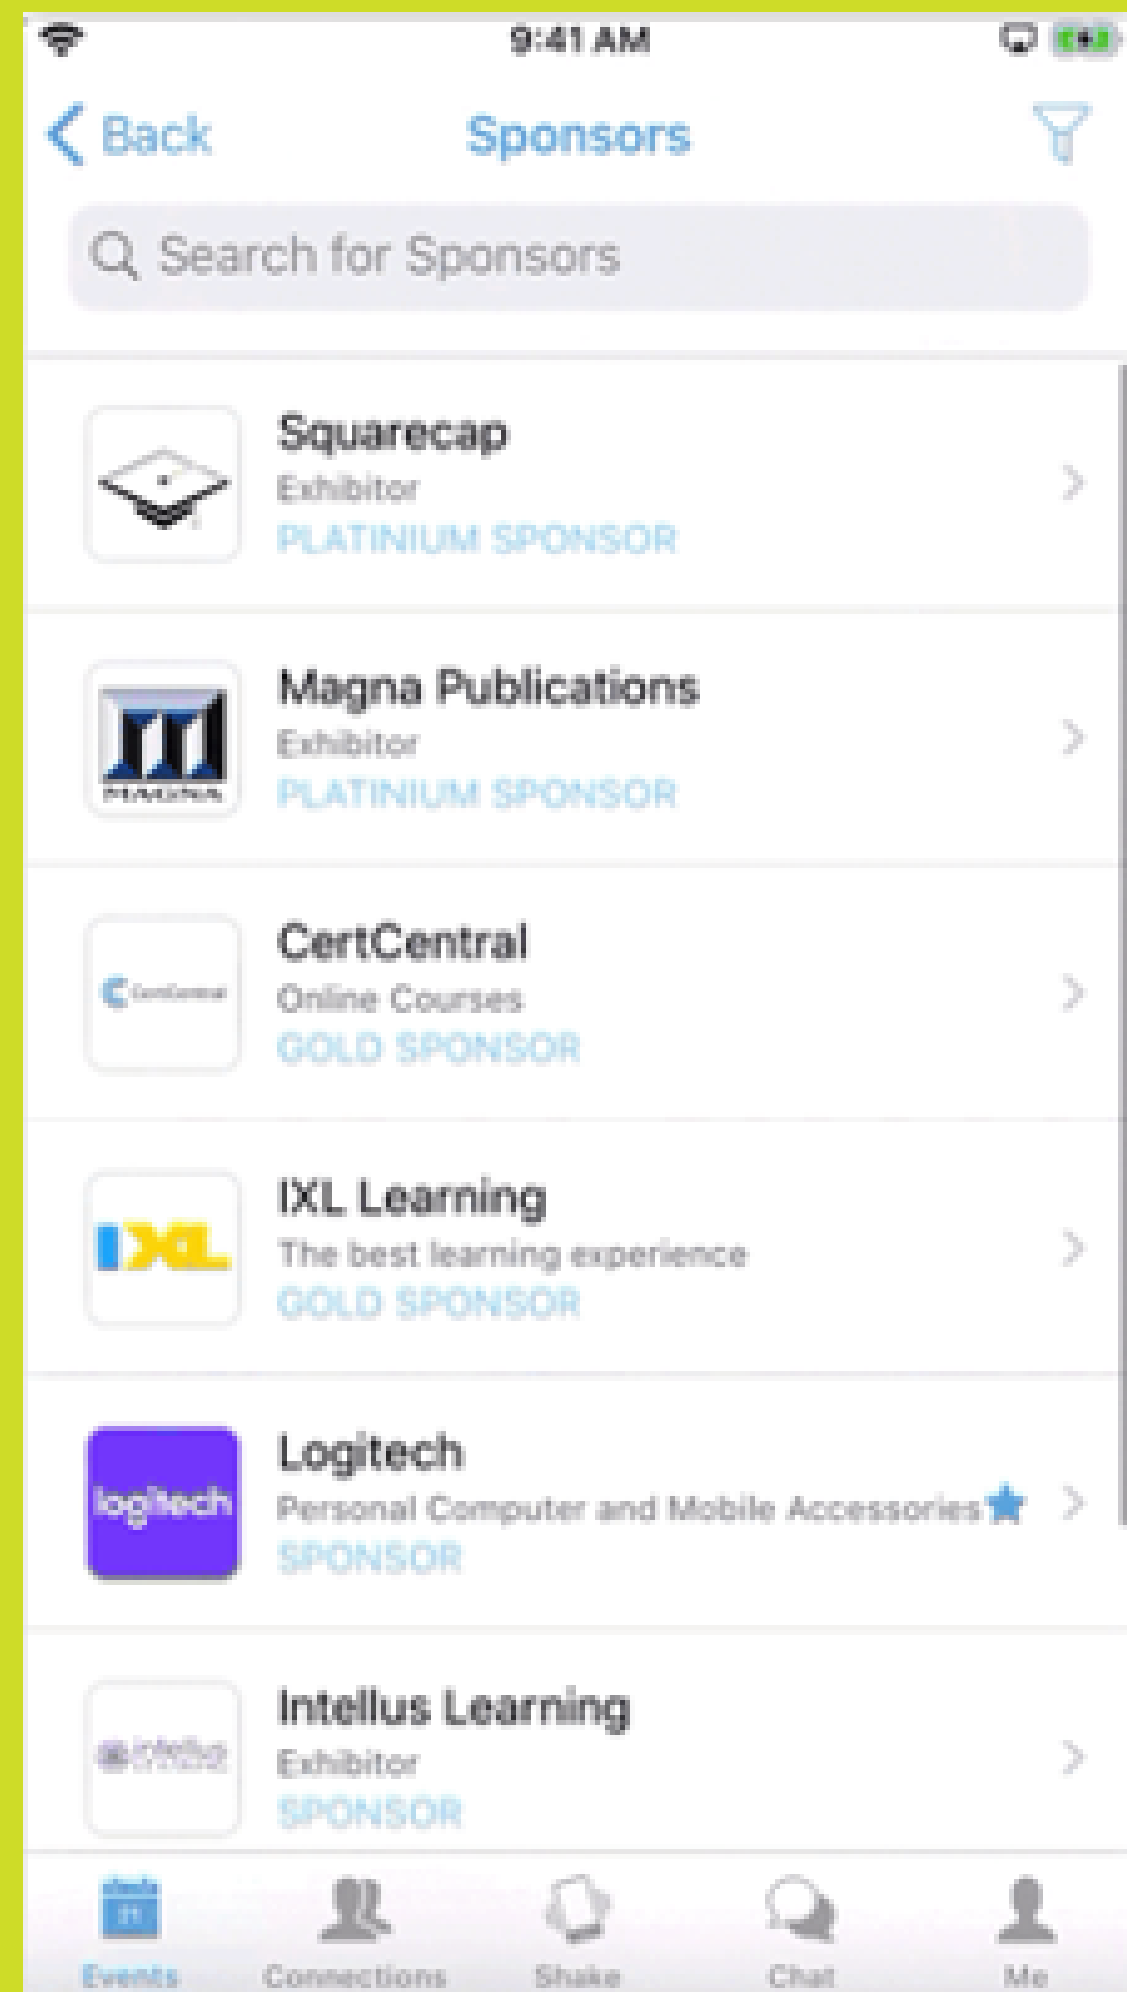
9:41 AM

Back Sponsors

Search for Sponsors

Squarecap
Exhibitor
PLATINIUM SPONSOR

MAGNA
Magna Publications
Exhibitor
PLATINIUM SPONSOR

CertCentral
CertCentral
Online Courses
GOLD SPONSOR

IXL
IXL Learning
The best learning experience
GOLD SPONSOR

logitech
Logitech
Personal Computer and Mobile Accessories
SPONSOR

intellus
Intellus Learning
Exhibitor
SPONSOR

Events Connections Shake Chat Me